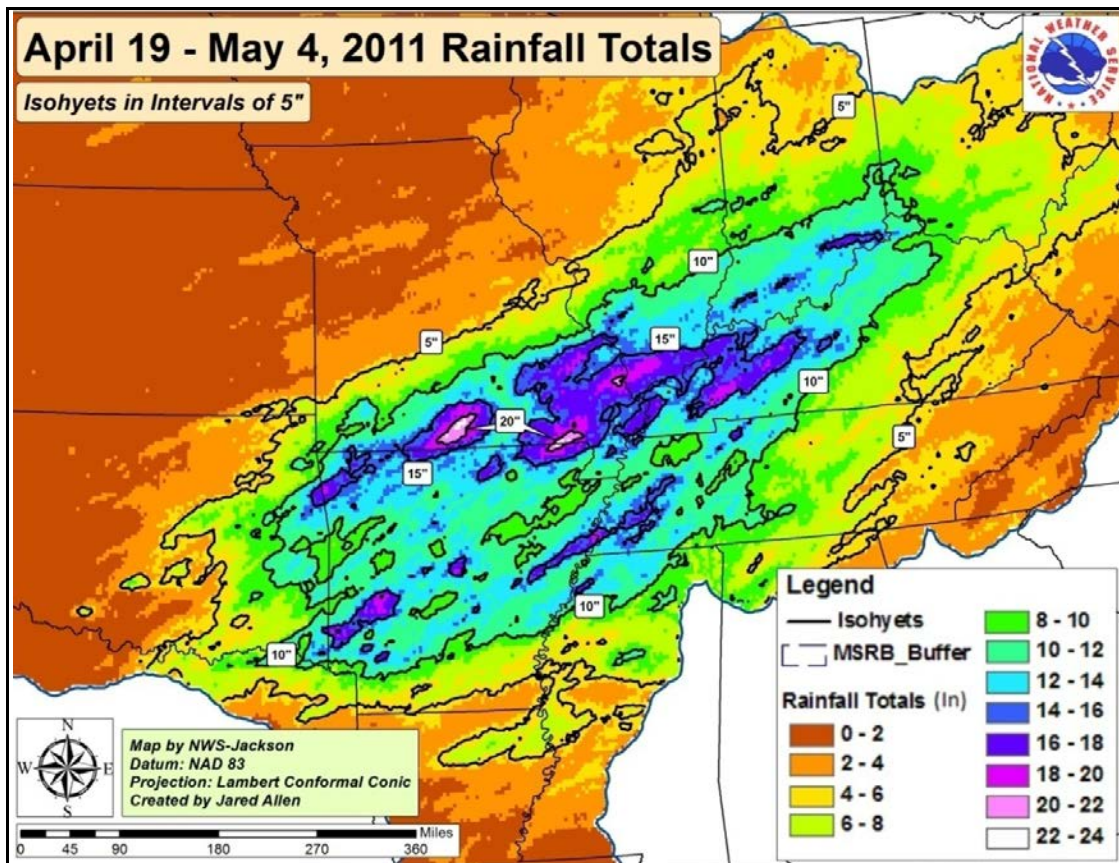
April 19 - May 4, 2011 Rainfall Totals

Isohyets in Intervals of 5"

NATIONAL WEATHER SERVICE

5"

10"

5"

15"

10"

20"

15"

5"

10"

10"

Legend

Isohyets

MSRB_Buffer

Rainfall Totals (In)

0 - 2

2 - 4

4 - 6

6 - 8

8 - 10

10 - 12

12 - 14

14 - 16

16 - 18

18 - 20

20 - 22

22 - 24

N
W E
S

Map by NWS-Jackson
Datum: NAD 83
Projection: Lambert Conformal Conic
Created by Jared Allen

Miles
0 45 90 180 270 360